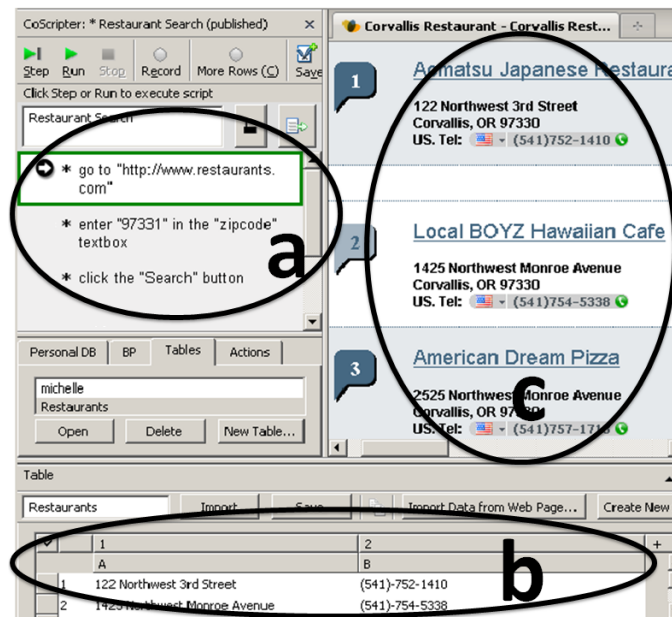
CoScripter: * Restaurant Search (published)

Step Run Stop Record More Rows (C) Save

Click Step or Run to execute script

Restaurant Search

* go to "http://www.restaurants.com"

* enter "97331" in the "zipcode" textbox

* click the "Search" button

a

Personal DB BP Tables Actions

michelle
Restaurants

Open Delete New Table...

Corvallis Restaurant - Corvallis Rest...

1 A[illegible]matsu Japanese Restaura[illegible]

122 Northwest 3rd Street
Corvallis, OR 97330
US. Tel: (541)752-1410

2 Local BOYZ Hawaiian Cafe

1425 Northwest Monroe Avenue
Corvallis, OR 97330
US. Tel: (541)754-5338

3 American Dream Pizza

2525 Northwest Monroe Avenue
Corvallis, OR 97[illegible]
US. Tel: (541)757-17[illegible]

c

Table

Restaurants Import Save Import Data from Web Page... Create New

| | 1 | 2 |
|---|---|---|
| | A | B |
| 1 | 122 Northwest 3rd Street | (541)-752-1410 |
| 2 | 1425 Northwest Monroe Avenue | (541)-754-5338 |

b